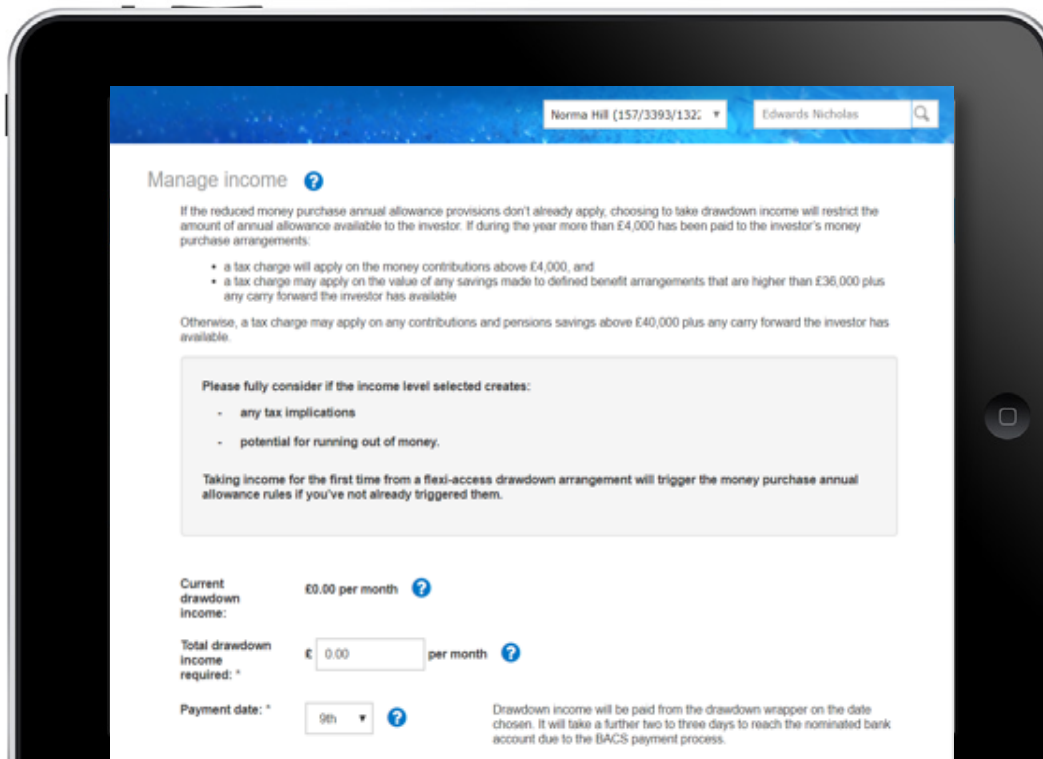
Norma Hill (157/3393/132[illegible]

Edwards Nicholas

Manage income

If the reduced money purchase annual allowance provisions don't already apply, choosing to take drawdown income will restrict the amount of annual allowance available to the investor. If during the year more than £4,000 has been paid to the investor's money purchase arrangements:

• a tax charge will apply on the money contributions above £4,000, and
• a tax charge may apply on the value of any savings made to defined benefit arrangements that are higher than £36,000 plus any carry forward the investor has available

Otherwise, a tax charge may apply on any contributions and pensions savings above £40,000 plus any carry forward the investor has available.

Please fully consider if the income level selected creates:

- any tax implications

- potential for running out of money.

Taking income for the first time from a flexi-access drawdown arrangement will trigger the money purchase annual allowance rules if you've not already triggered them.

Current drawdown income: £0.00 per month

Total drawdown income required: * £ 0.00 per month

Payment date: * 9th

Drawdown income will be paid from the drawdown wrapper on the date chosen. It will take a further two to three days to reach the nominated bank account due to the BACS payment process.